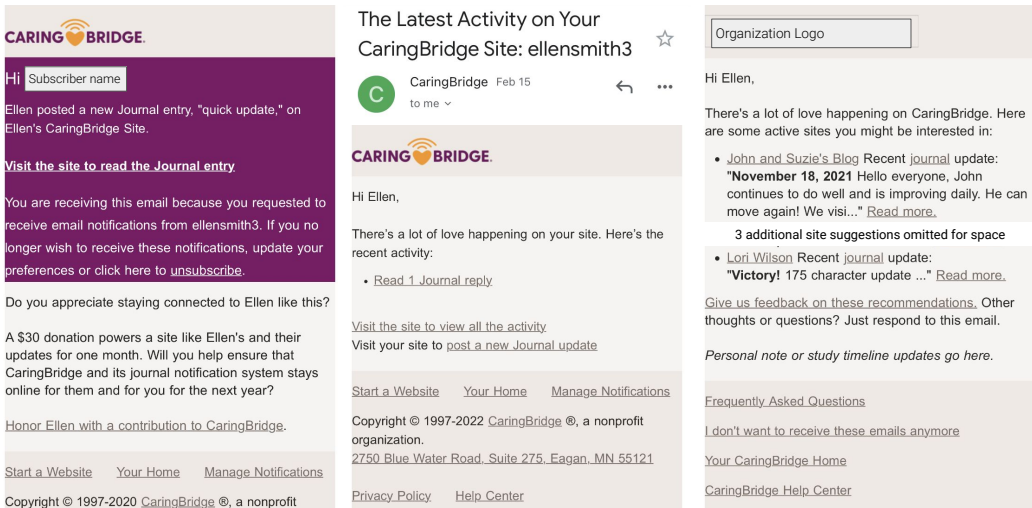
CARING BRIDGE.

Hi Subscriber name

Ellen posted a new Journal entry, "quick update," on Ellen's CaringBridge Site.

Visit the site to read the Journal entry

You are receiving this email because you requested to receive email notifications from ellensmith3. If you no longer wish to receive these notifications, update your preferences or click here to unsubscribe.

Do you appreciate staying connected to Ellen like this?

A $30 donation powers a site like Ellen's and their updates for one month. Will you help ensure that CaringBridge and its journal notification system stays online for them and for you for the next year?

Honor Ellen with a contribution to CaringBridge.

Start a Website Your Home Manage Notifications

Copyright © 1997-2020 CaringBridge ®, a nonprofit

The Latest Activity on Your CaringBridge Site: ellensmith3

C CaringBridge Feb 15
to me

CARING BRIDGE.

Hi Ellen,

There's a lot of love happening on your site. Here's the recent activity:

• Read 1 Journal reply

Visit the site to view all the activity
Visit your site to post a new Journal update

Start a Website Your Home Manage Notifications

Copyright © 1997-2022 CaringBridge ®, a nonprofit organization.
2750 Blue Water Road, Suite 275, Eagan, MN 55121

Privacy Policy Help Center

Organization Logo

Hi Ellen,

There's a lot of love happening on CaringBridge. Here are some active sites you might be interested in:

• John and Suzie's Blog Recent journal update: "November 18, 2021 Hello everyone, John continues to do well and is improving daily. He can move again! We visi..." Read more.

3 additional site suggestions omitted for space

• Lori Wilson Recent journal update: "Victory! 175 character update ..." Read more.

Give us feedback on these recommendations. Other thoughts or questions? Just respond to this email.

Personal note or study timeline updates go here.

Frequently Asked Questions

I don't want to receive these emails anymore

Your CaringBridge Home

CaringBridge Help Center